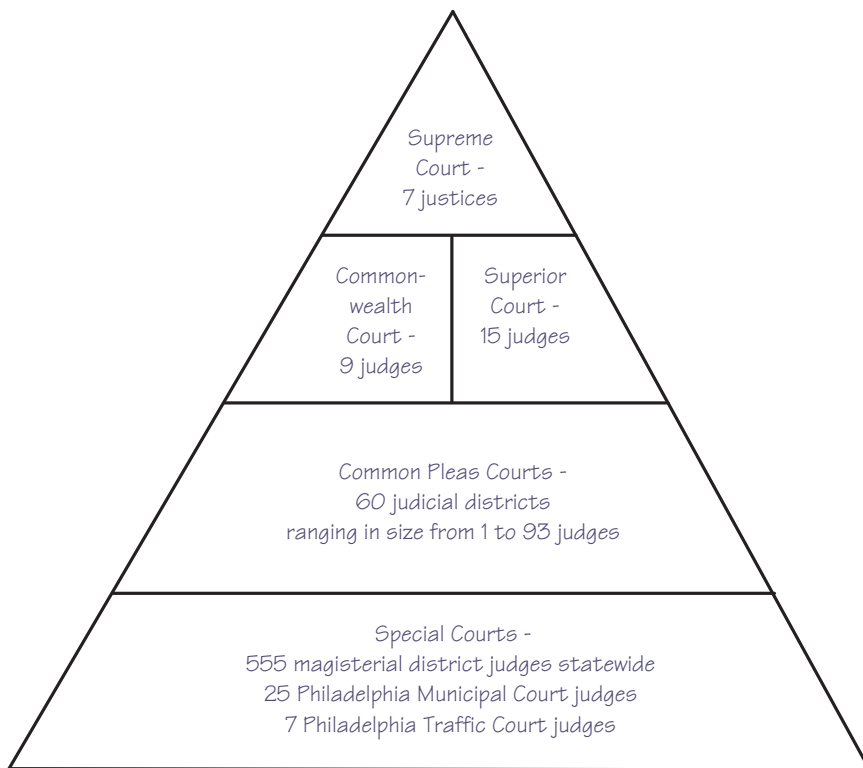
Supreme Court - 7 justices

Commonwealth Court - 9 judges

Superior Court - 15 judges

Common Pleas Courts - 60 judicial districts ranging in size from 1 to 93 judges

Special Courts - 555 magisterial district judges statewide 25 Philadelphia Municipal Court judges 7 Philadelphia Traffic Court judges